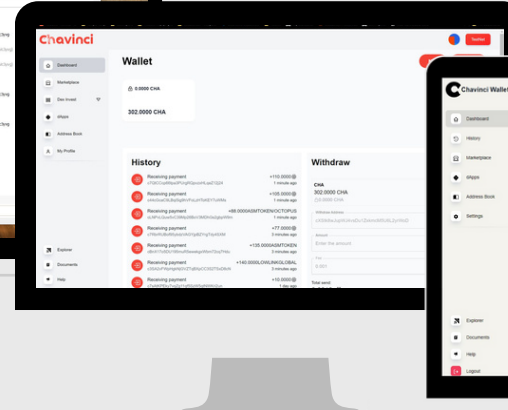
Chavinci

Dashboard
Marketplace
Dev Invest
dApps
Address Book
My Profile

Explorer
Documents
Help

Wallet

Twitter

0.0000 CHA

302.0000 CHA

History

Receiving payment
+110.0000
1 minute ago

Receiving payment
+105.0000
1 minute ago

Receiving payment
+88.0000ASMTOKEN/OCTOPUS
1 minute ago

Receiving payment
+77.0000
2 minutes ago

Receiving payment
+135.0000ASMTOKEN
3 minutes ago

Receiving payment
+140.0000LOWLINKGLOBAL
1 minute ago

Receiving payment
+10.0000
1 day ago

Withdraw

CHA
302.0000 CHA
1 minute ago

Withdraw Address

Amount
Enter the amount

Fee
0.003

Total send

Chavinci Wallet

Dashboard
History
Marketplace
dApps
Address Book
Settings

Explorer
Documents
Help
Logout